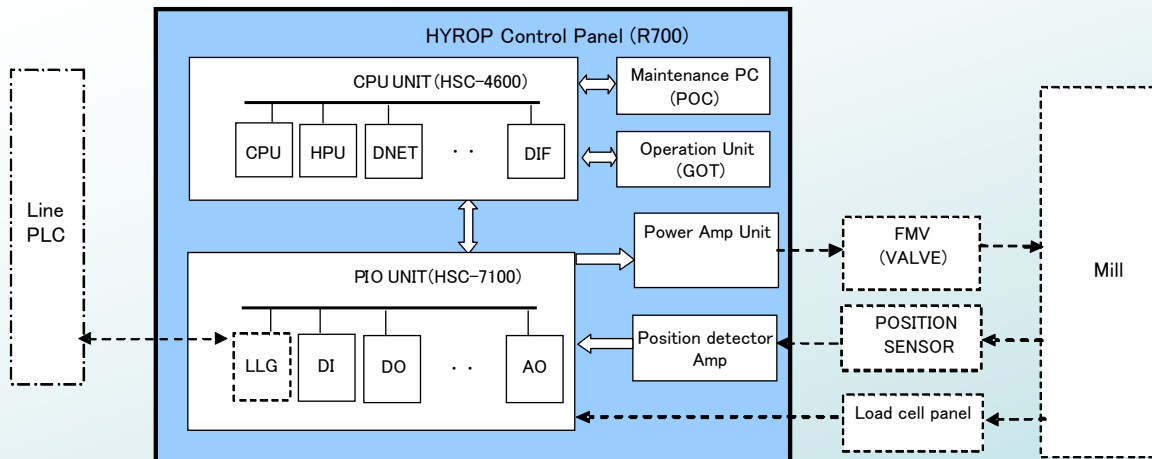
HYROP Control Panel (R700)

CPU UNIT (HSC-4600)

CPU
HPU
DNET
・・
DIF

Maintenance PC
(POC)

Operation Unit
(GOT)

Line
PLC

Power Amp Unit

FMV
(VALVE)

PIO UNIT (HSC-7100)

LLG
DI
DO
・・
AO

Position detector
Amp

POSITION
SENSOR

Load cell panel

Mill